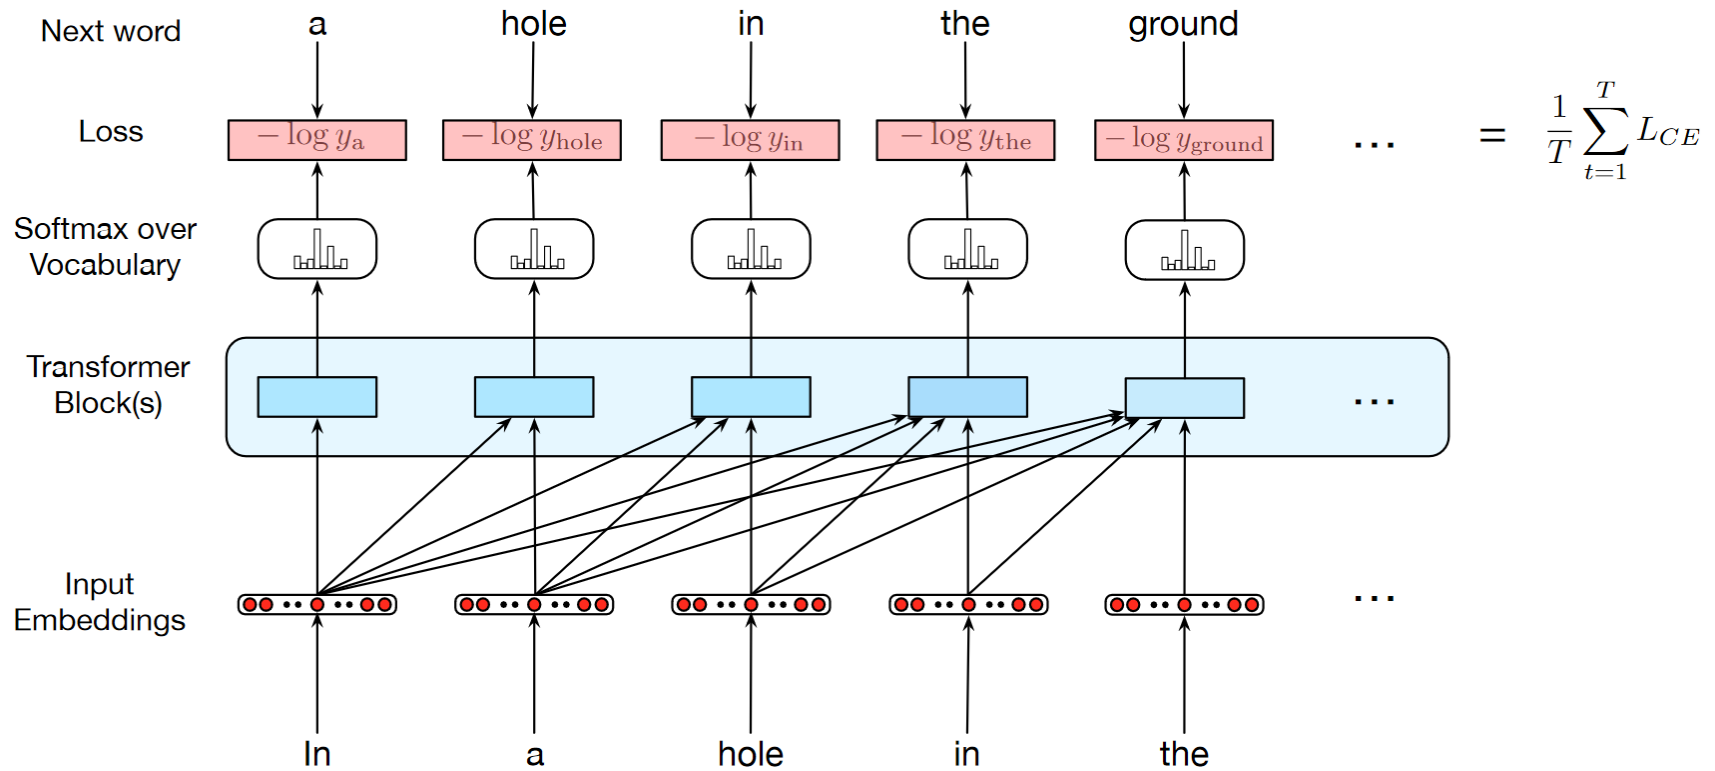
Next word

a

hole

in

the

ground

Loss

$-\log y_{\text{a}}$

$-\log y_{\text{hole}}$

$-\log y_{\text{in}}$

$-\log y_{\text{the}}$

$-\log y_{\text{ground}}$

...

$= \frac{1}{T}\sum_{t=1}^{T} L_{CE}$

Softmax over Vocabulary

Transformer Block(s)

...

Input Embeddings

...

In

a

hole

in

the